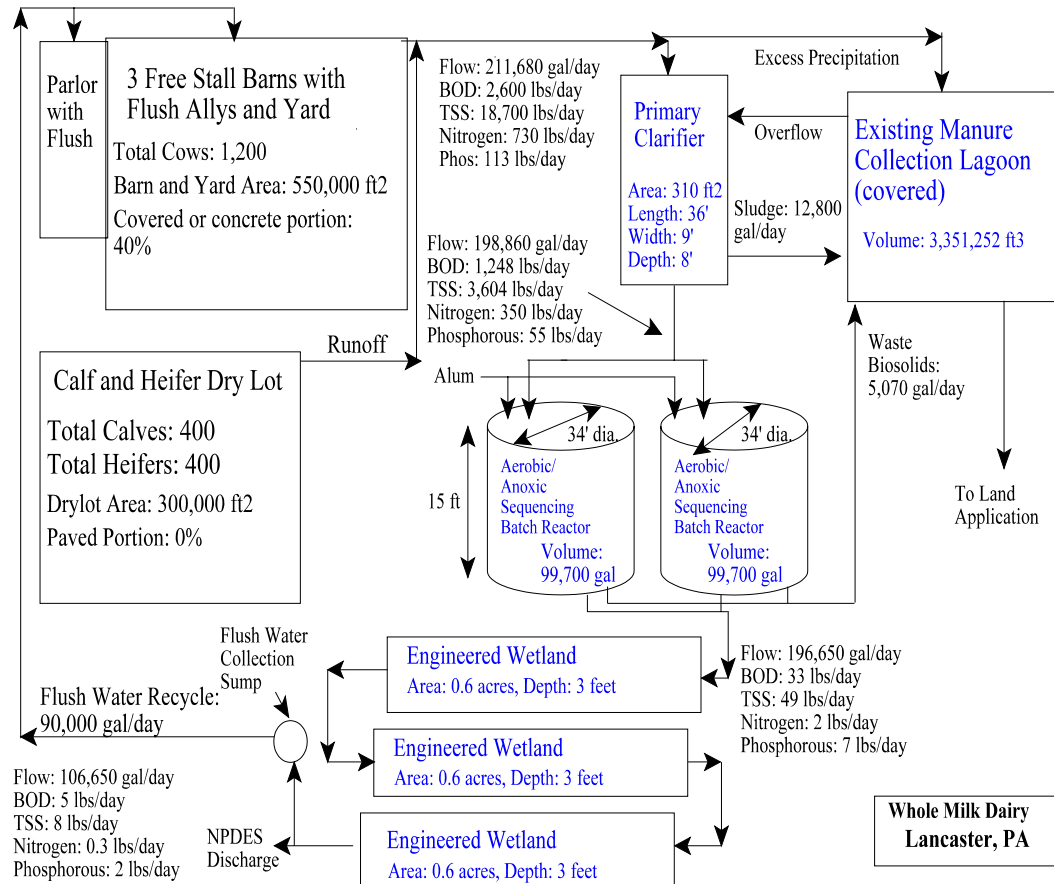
Parlor with Flush

3 Free Stall Barns with Flush Allys and Yard

Total Cows: 1,200

Barn and Yard Area: 550,000 ft2

Covered or concrete portion: 40%

Flow: 211,680 gal/day
BOD: 2,600 lbs/day
TSS: 18,700 lbs/day
Nitrogen: 730 lbs/day
Phos: 113 lbs/day

Excess Precipitation

Primary Clarifier

Overflow

Existing Manure Collection Lagoon (covered)

Area: 310 ft2
Length: 36'
Width: 9'
Depth: 8'

Sludge: 12,800 gal/day

Volume: 3,351,252 ft3

Flow: 198,860 gal/day
BOD: 1,248 lbs/day
TSS: 3,604 lbs/day
Nitrogen: 350 lbs/day
Phosphorous: 55 lbs/day

Runoff

Calf and Heifer Dry Lot

Total Calves: 400
Total Heifers: 400

Drylot Area: 300,000 ft2

Paved Portion: 0%

Alum

Waste Biosolids: 5,070 gal/day

34' dia.

34' dia.

15 ft

Aerobic/ Anoxic Sequencing Batch Reactor

Volume: 99,700 gal

Aerobic/ Anoxic Sequencing Batch Reactor

Volume: 99,700 gal

To Land Application

Flush Water Collection Sump

Engineered Wetland
Area: 0.6 acres, Depth: 3 feet

Flow: 196,650 gal/day
BOD: 33 lbs/day
TSS: 49 lbs/day
Nitrogen: 2 lbs/day
Phosphorous: 7 lbs/day

Flush Water Recycle: 90,000 gal/day

Engineered Wetland
Area: 0.6 acres, Depth: 3 feet

Flow: 106,650 gal/day
BOD: 5 lbs/day
TSS: 8 lbs/day
Nitrogen: 0.3 lbs/day
Phosphorous: 2 lbs/day

NPDES Discharge

Engineered Wetland
Area: 0.6 acres, Depth: 3 feet

Whole Milk Dairy
Lancaster, PA